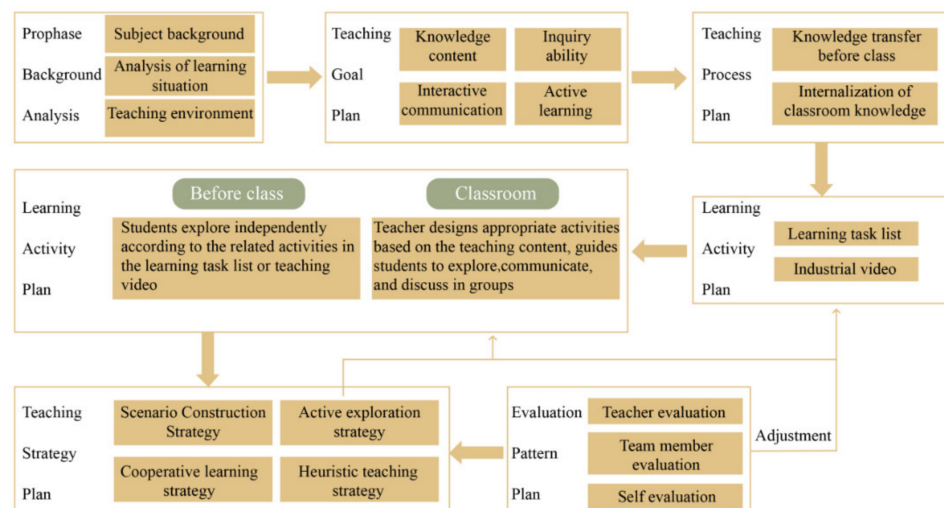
Prophase
Background
Analysis

Subject background
Analysis of learning situation
Teaching environment

Teaching
Goal
Plan

Knowledge content
Inquiry ability
Interactive communication
Active learning

Teaching
Process
Plan

Knowledge transfer before class
Internalization of classroom knowledge

Learning
Activity
Plan

Before class
Students explore independently according to the related activities in the learning task list or teaching video

Classroom
Teacher designs appropriate activities based on the teaching content, guides students to explore,communicate, and discuss in groups

Learning
Activity
Plan

Learning task list
Industrial video

Teaching
Strategy
Plan

Scenario Construction Strategy
Active exploration strategy
Cooperative learning strategy
Heuristic teaching strategy

Evaluation
Pattern
Plan

Teacher evaluation
Team member evaluation
Self evaluation

Adjustment